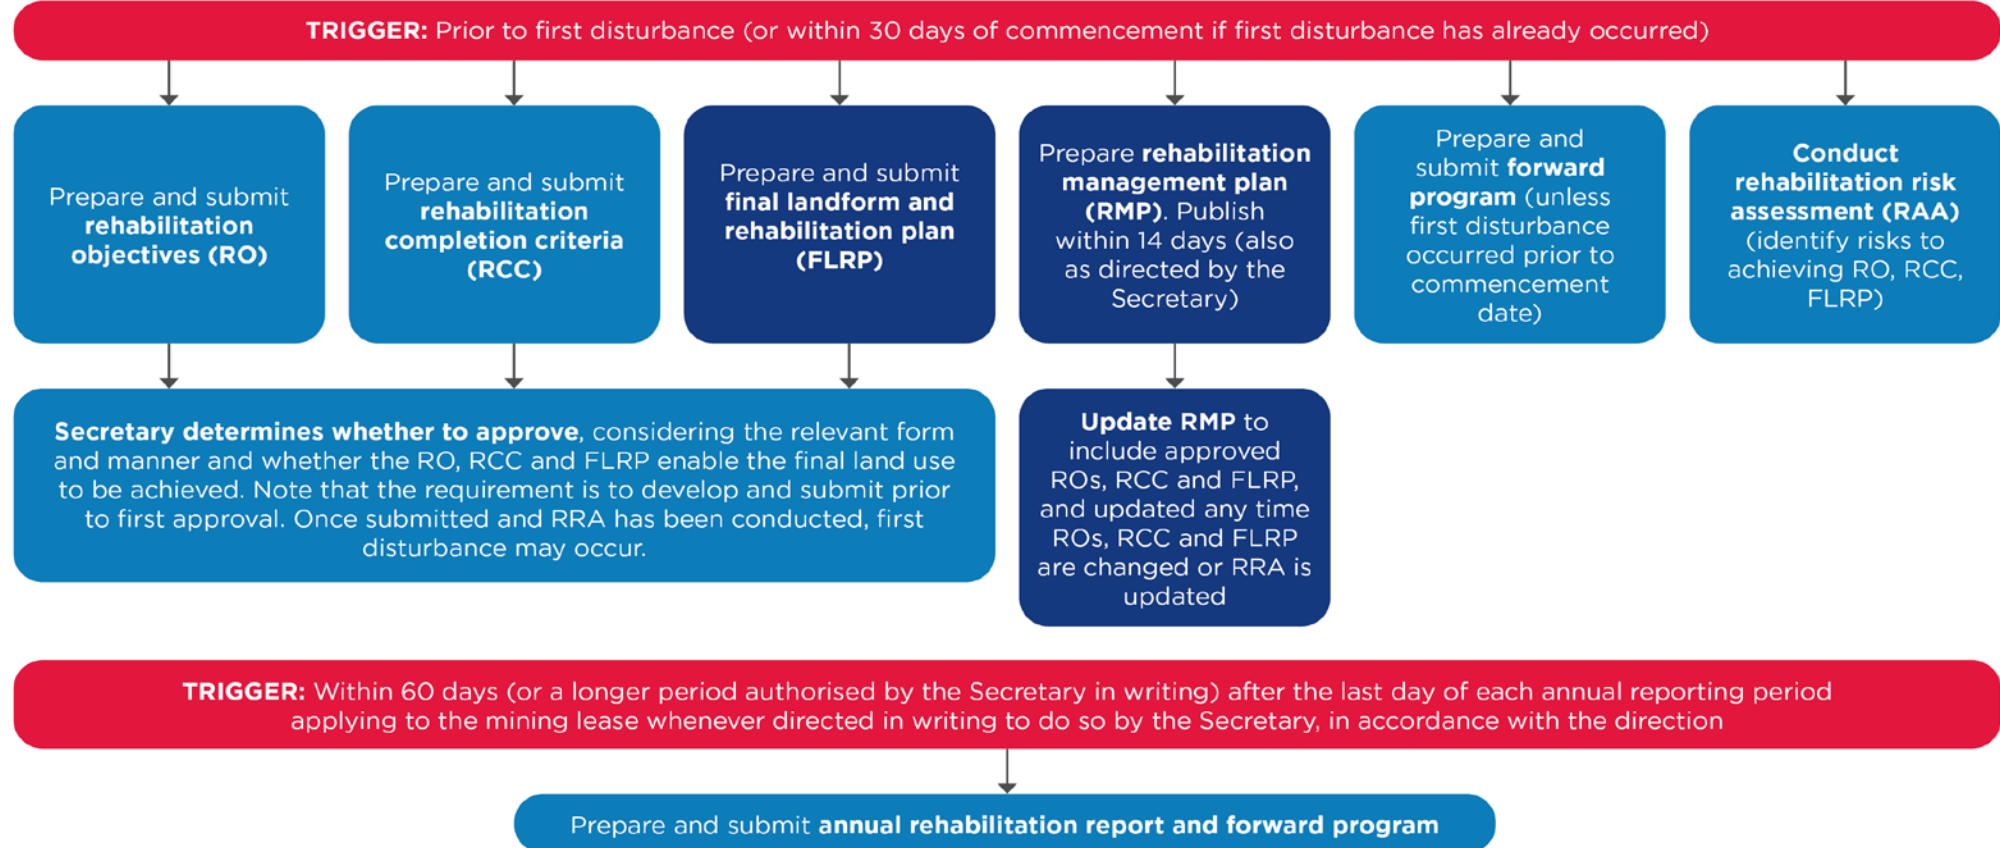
TRIGGER: Prior to first disturbance (or within 30 days of commencement if first disturbance has already occurred)

Prepare and submit rehabilitation objectives (RO)

Prepare and submit rehabilitation completion criteria (RCC)

Prepare and submit final landform and rehabilitation plan (FLRP)

Prepare rehabilitation management plan (RMP). Publish within 14 days (also as directed by the Secretary)

Prepare and submit forward program (unless first disturbance occurred prior to commencement date)

Conduct rehabilitation risk assessment (RAA) (identify risks to achieving RO, RCC, FLRP)

Secretary determines whether to approve, considering the relevant form and manner and whether the RO, RCC and FLRP enable the final land use to be achieved. Note that the requirement is to develop and submit prior to first approval. Once submitted and RRA has been conducted, first disturbance may occur.

Update RMP to include approved ROs, RCC and FLRP, and updated any time ROs, RCC and FLRP are changed or RRA is updated

TRIGGER: Within 60 days (or a longer period authorised by the Secretary in writing) after the last day of each annual reporting period applying to the mining lease whenever directed in writing to do so by the Secretary, in accordance with the direction

Prepare and submit annual rehabilitation report and forward program